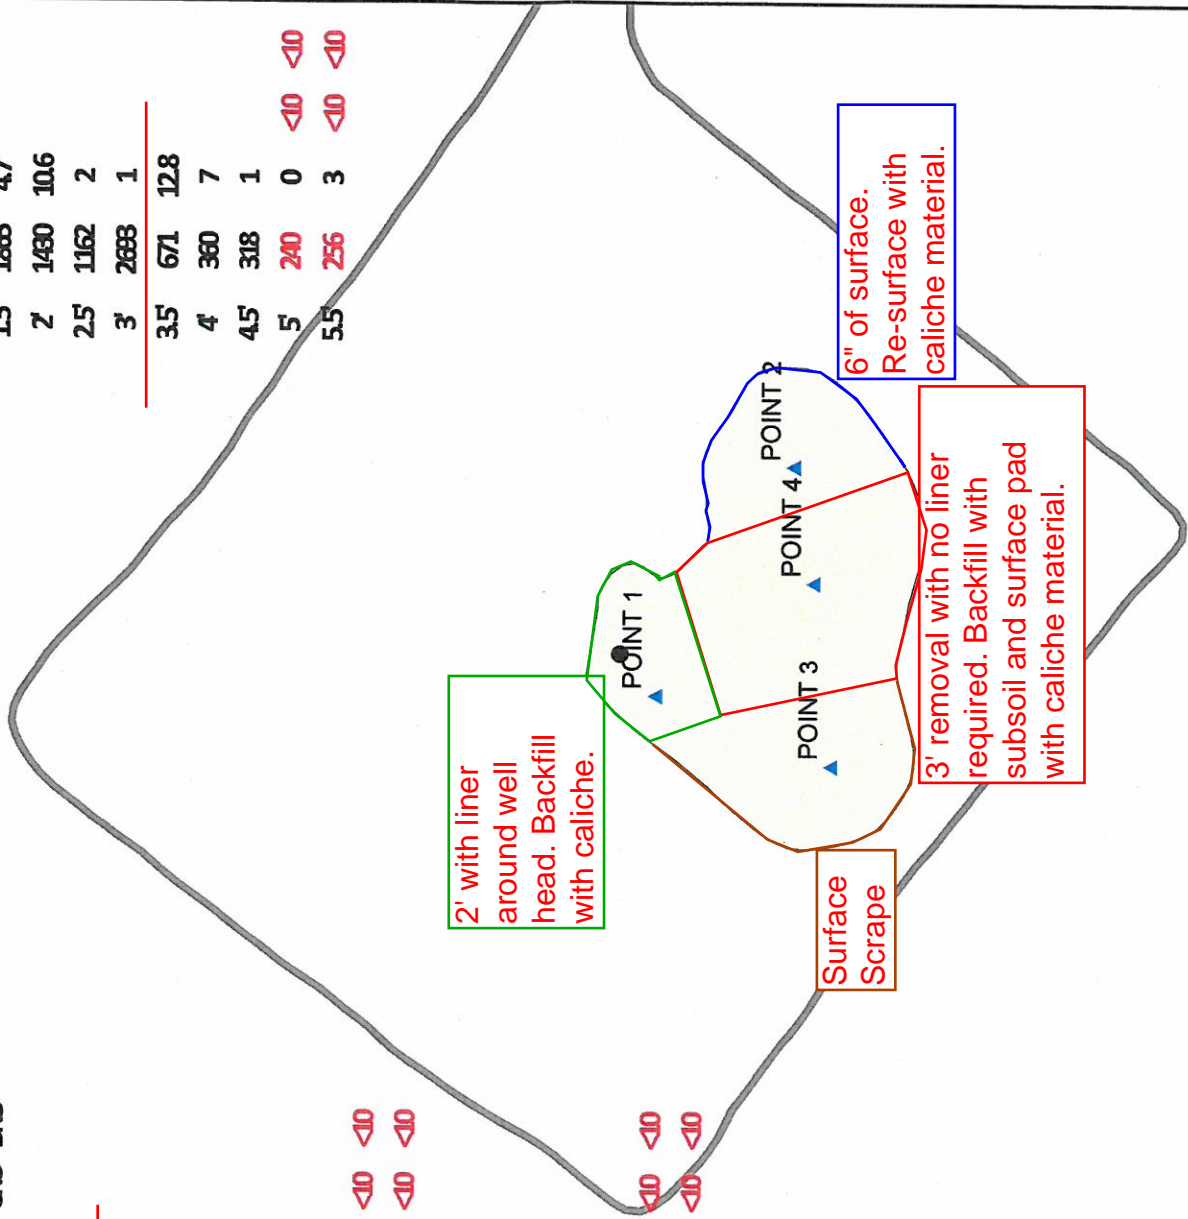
| | | | | | |
|---|---|---|---|---|---|
| 1.5' | 1888 | 4.7 | | | |
| 2' | 1430 | 10.6 | | | |
| 2.5' | 1162 | 2 | | | |
| 3' | 2683 | 1 | | | |
| 3.5' | 671 | 12.8 | | | |
| 4' | 360 | 7 | | | |
| 4.5' | 318 | 1 | | | |
| 5' | 240 | 0 | <10 | <10 | |
| 5.5' | 256 | 3 | <10 | <10 | |

<10 <10

6" of surface. Re-surface with caliche material.

POINT 2

POINT 4

POINT 1

POINT 3

3' removal with no liner required. Backfill with subsoil and surface pad with caliche material.

2' with liner around well head. Backfill with caliche.

Surface Scrape

<10 <10
<10 <10
<10 <10
<10 <10